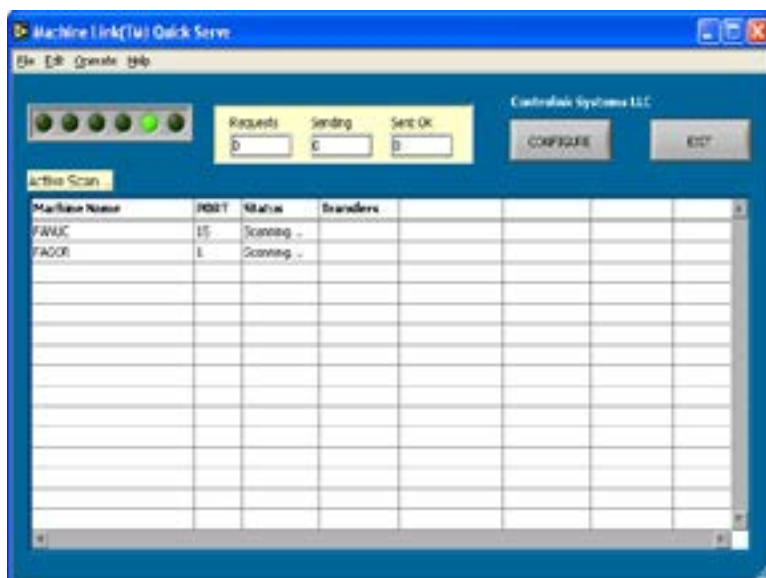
Machine Link(TM) Quick Serve

File Edit Operate Help

Requests
0

Sending
0

Sent OK
0

Controlink Systems LLC

CONFIGURE

EXIT

Active Scan

| Machine Name | PORT | Status | Transfers |
|---|---|---|---|
| FANUC | 15 | Scanning ... | |
| FAGOR | 1 | Scanning ... | |